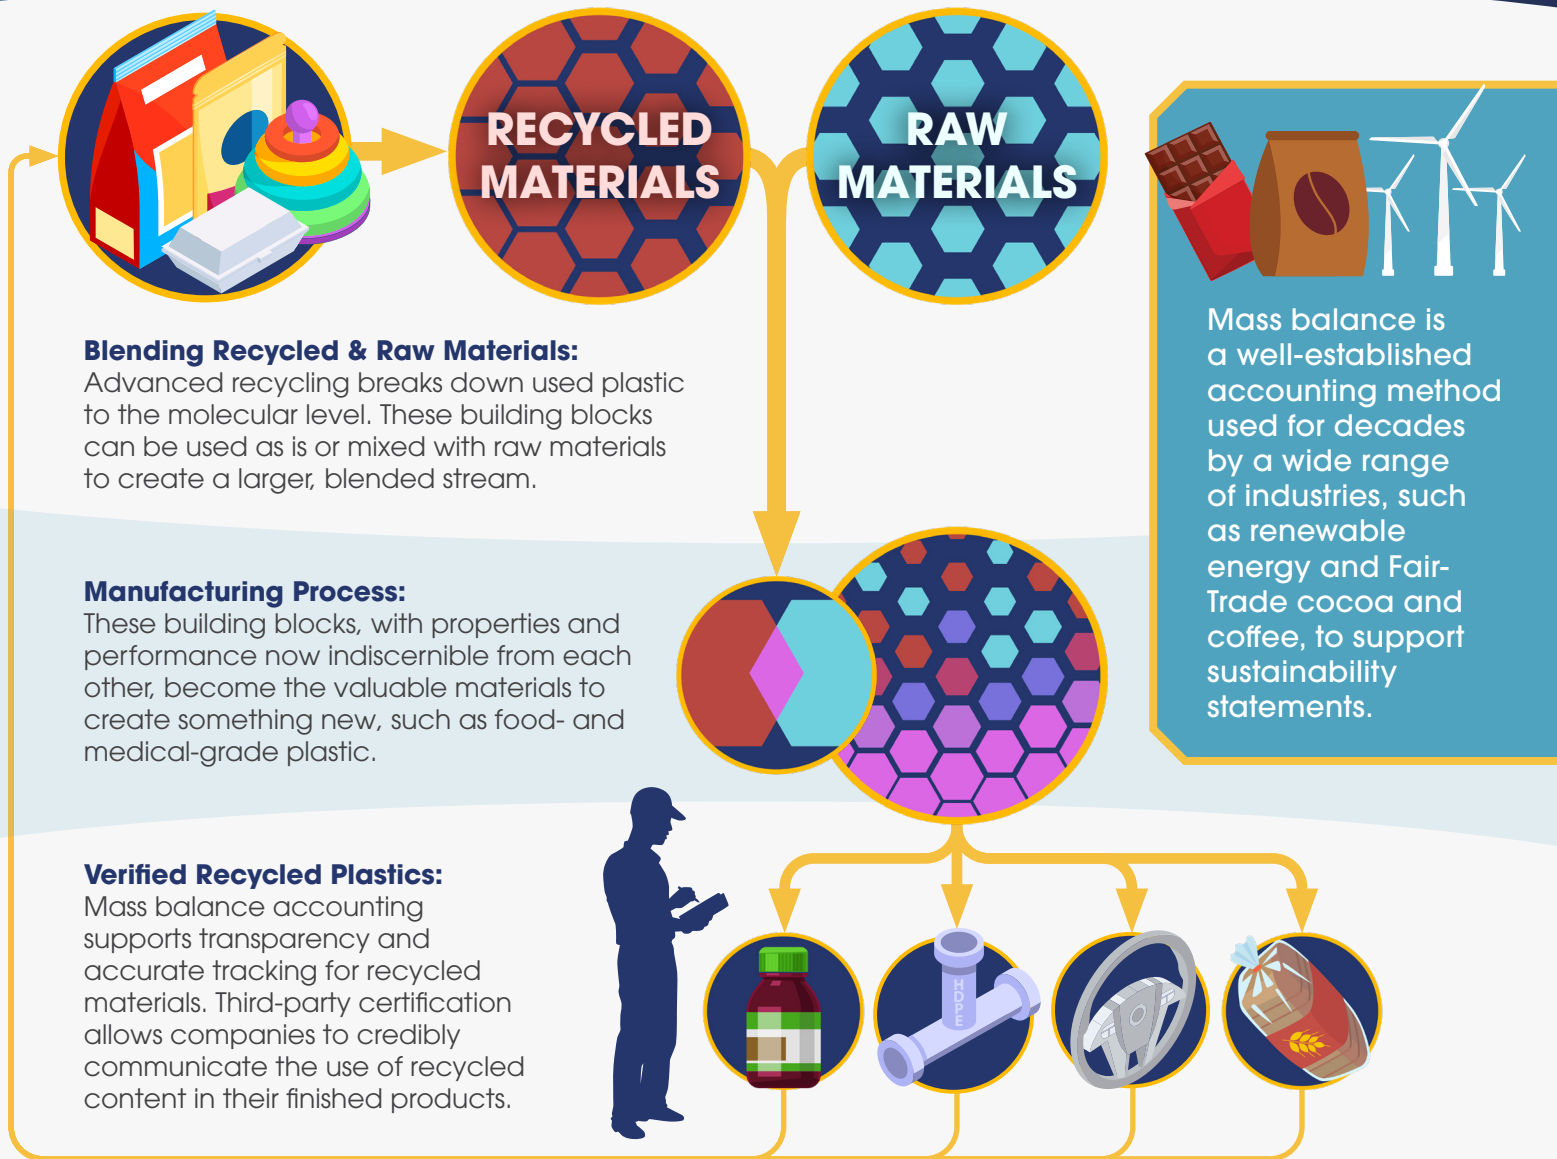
RECYCLED MATERIALS

RAW MATERIALS

Mass balance is a well-established accounting method used for decades by a wide range of industries, such as renewable energy and Fair-Trade cocoa and coffee, to support sustainability statements.

**Blending Recycled & Raw Materials:**
Advanced recycling breaks down used plastic to the molecular level. These building blocks can be used as is or mixed with raw materials to create a larger, blended stream.

**Manufacturing Process:**
These building blocks, with properties and performance now indiscernible from each other, become the valuable materials to create something new, such as food- and medical-grade plastic.

**Verified Recycled Plastics:**
Mass balance accounting supports transparency and accurate tracking for recycled materials. Third-party certification allows companies to credibly communicate the use of recycled content in their finished products.

HDPE